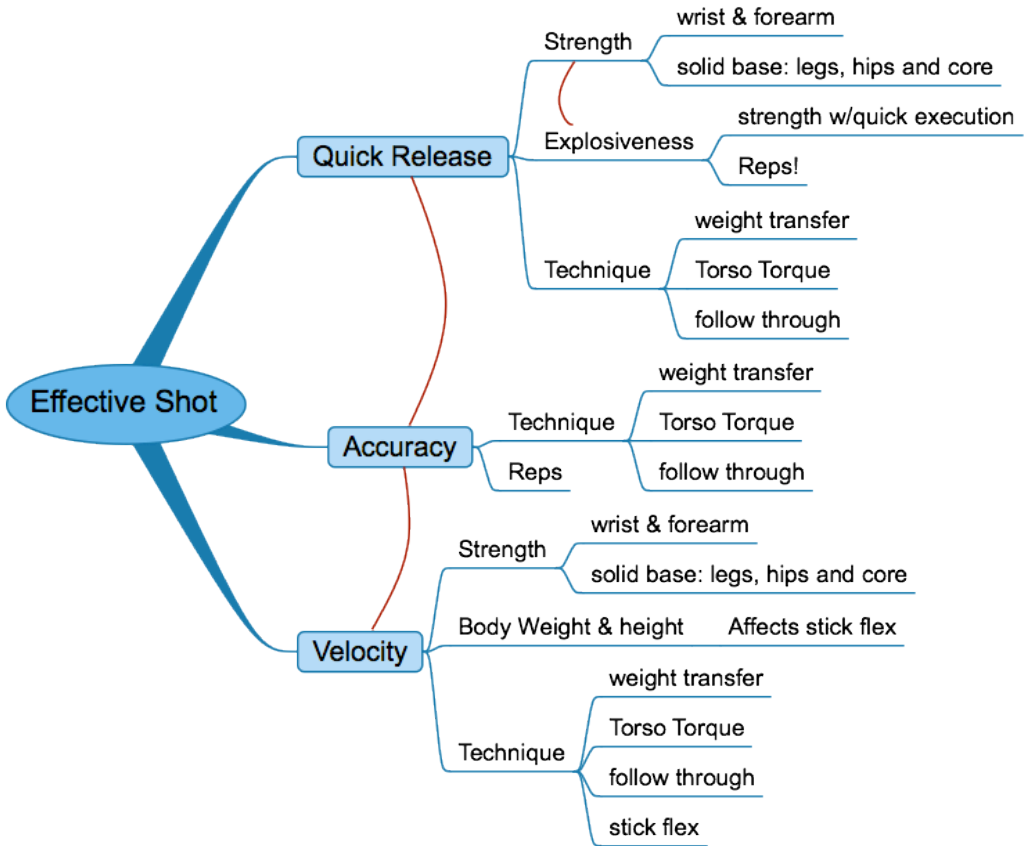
Effective Shot

Quick Release
Strength
wrist & forearm
solid base: legs, hips and core
Explosiveness
strength w/quick execution
Reps!
Technique
weight transfer
Torso Torque
follow through

Accuracy
Technique
weight transfer
Torso Torque
follow through
Reps

Velocity
Strength
wrist & forearm
solid base: legs, hips and core
Body Weight & height
Affects stick flex
Technique
weight transfer
Torso Torque
follow through
stick flex